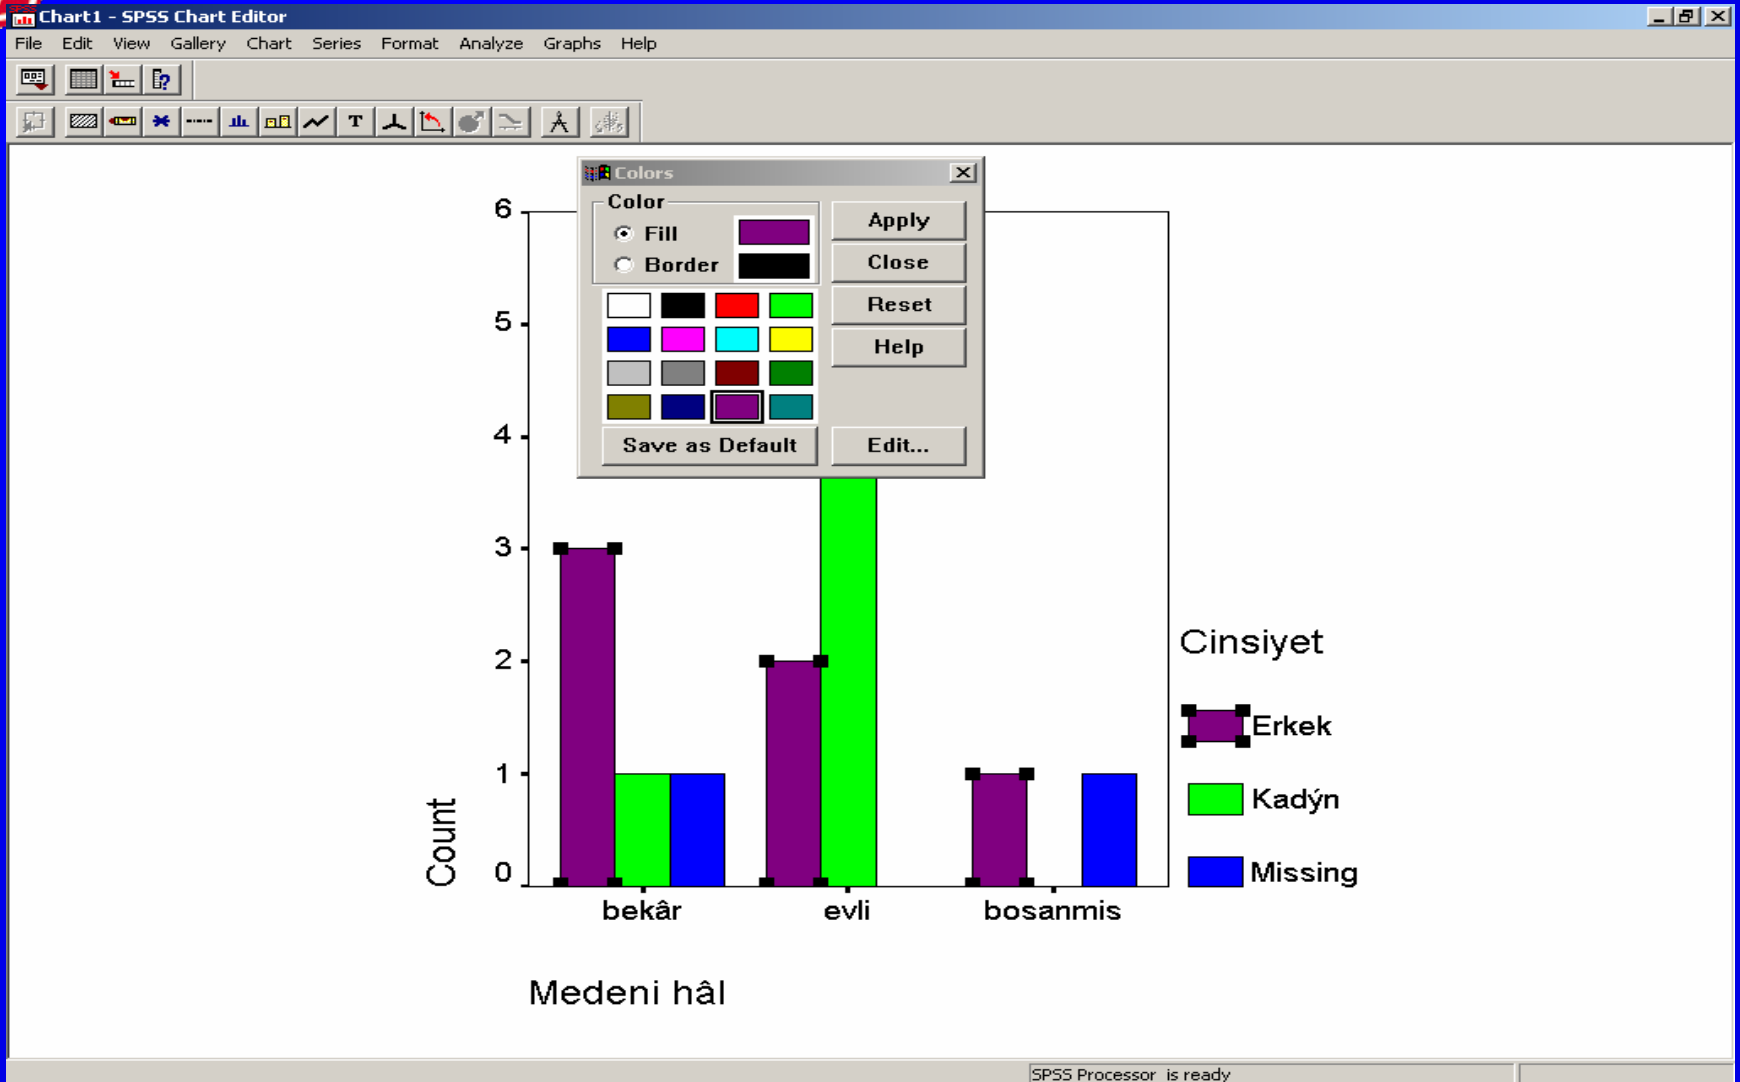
Chart1 - SPSS Chart Editor

File Edit View Gallery Chart Series Format Analyze Graphs Help

Colors

Color

Fill

Border

Apply

Close

Reset

Help

Save as Default

Edit...

6

5

4

3

2

1

0

Count

bekâr

evli

bosanmis

Medeni hâl

Cinsiyet

Erkek

Kadýn

Missing

SPSS Processor is ready